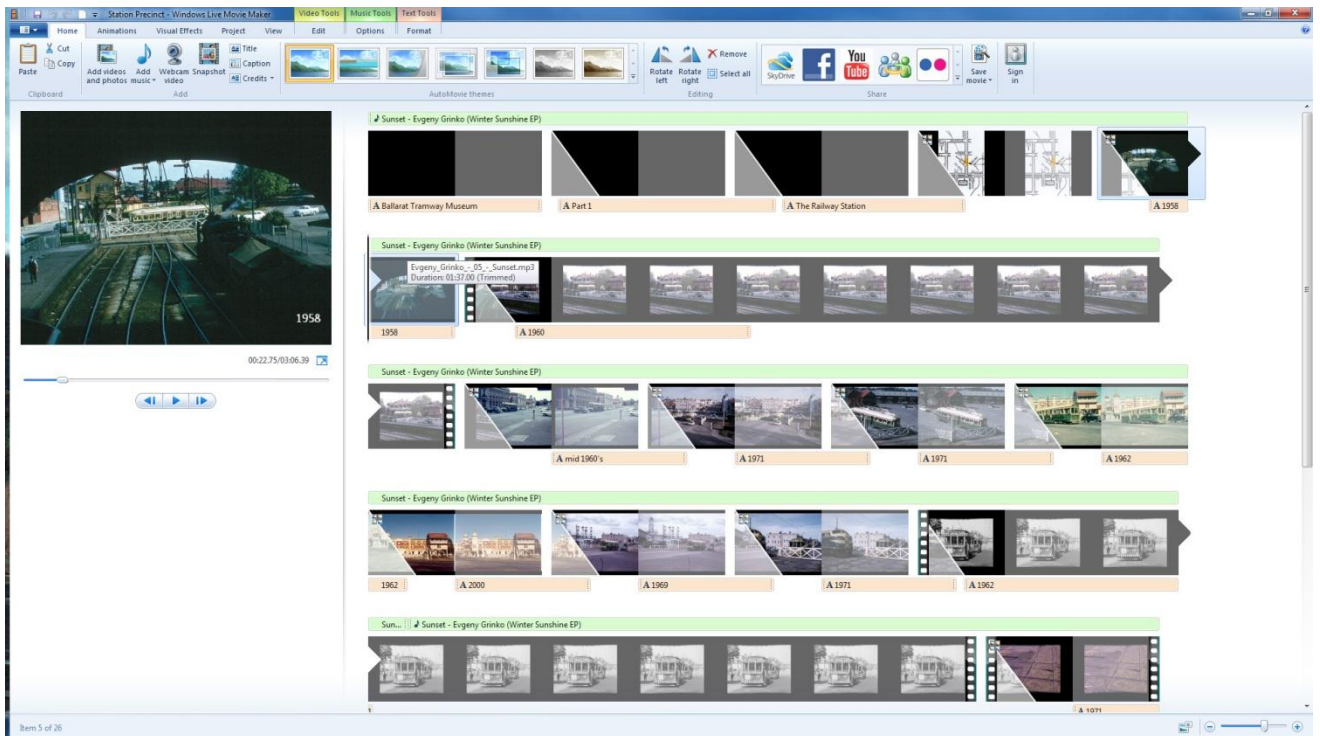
Station Precinct - Windows Live Movie Maker

Video Tools Music Tools Text Tools

Home Animations Visual Effects Project View Edit Options Format

Paste Cut Copy
Clipboard

Add videos and photos Add music Webcam video Snapshot Title Caption Credits
Add

AutoMovie themes

Rotate left Rotate right Remove Select all
Editing

SkyDrive You Tube
Share

Save movie Sign in

1958

00:22.75/03:06.39

Sunset - Evgeny Grinko (Winter Sunshine EP)

A Ballarat Tramway Museum
A Part 1
A The Railway Station
A 1958

Sunset - Evgeny Grinko (Winter Sunshine EP)

Evgeny_Grinko_-_05_-_Sunset.mp3
Duration: 01:37.00 (Trimmed)

1958
A 1960

Sunset - Evgeny Grinko (Winter Sunshine EP)

A mid 1960's
A 1971
A 1971
A 1962

Sunset - Evgeny Grinko (Winter Sunshine EP)

1962
A 2000
A 1969
A 1971
A 1962

Sun... Sunset - Evgeny Grinko (Winter Sunshine EP)

A 1971

Item 5 of 26